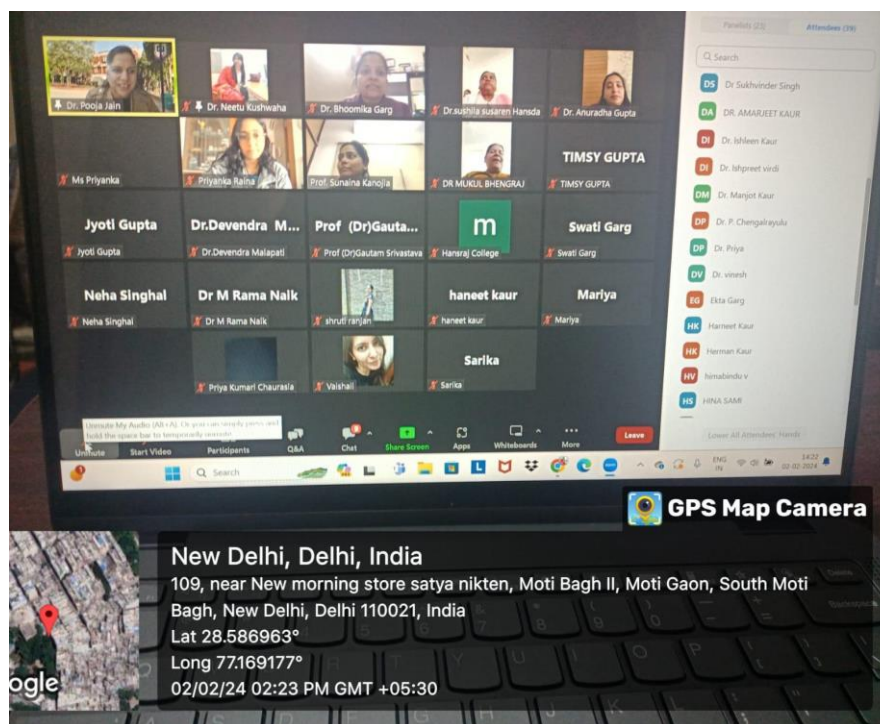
Panelists (23) Attendees (19)

Search

DS Dr Sukhvinder Singh
DA DR. AMARJEET KAUR
DI Dr. Ishleen Kaur
DI Dr. Ishpreet virdi
DM Dr. Manjot Kaur
DP Dr. P. Chengalrayulu
DP Dr. Priya
DV Dr. vinesh
EG Ekta Garg
HK Harneet Kaur
HK Herman Kaur
HV himabindu v
HS HINA SAMI

Lower All Attendees' Hands

Dr. Pooja Jain
Dr. Neetu Kushwaha
Dr. Bhoomika Garg
Dr.sushila susaren Hansda
Dr. Anuradha Gupta
Ms Priyanka
Priyanka Raina
Prof. Sunaina Kanojia
DR MUKUL BHENGRAJ
TIMSY GUPTA
TIMSY GUPTA
Jyoti Gupta
Jyoti Gupta
Dr.Devendra M...
Dr.Devendra Malapati
Prof (Dr)Gauta...
Prof (Dr)Gautam Srivastava
m
Hansraj College
Swati Garg
Swati Garg
Neha Singhal
Neha Singhal
Dr M Rama Naik
Dr M Rama Naik
shruti ranjan
haneet kaur
haneet kaur
Mariya
Mariya
Priya Kumari Chaurasia
Vaishali
Sarika
Sarika

Unmute My Audio (Alt+A). Or you can simply press and hold the space bar to temporarily unmute

Unmute Start Video Participants Q&A Chat Share Screen Apps Whiteboards More Leave

Search

ENG IN 14:22 02-02-2024

GPS Map Camera

New Delhi, Delhi, India
109, near New morning store satya nikten, Moti Bagh II, Moti Gaon, South Moti Bagh, New Delhi, Delhi 110021, India
Lat 28.586963°
Long 77.169177°
02/02/24 02:23 PM GMT +05:30

oogle